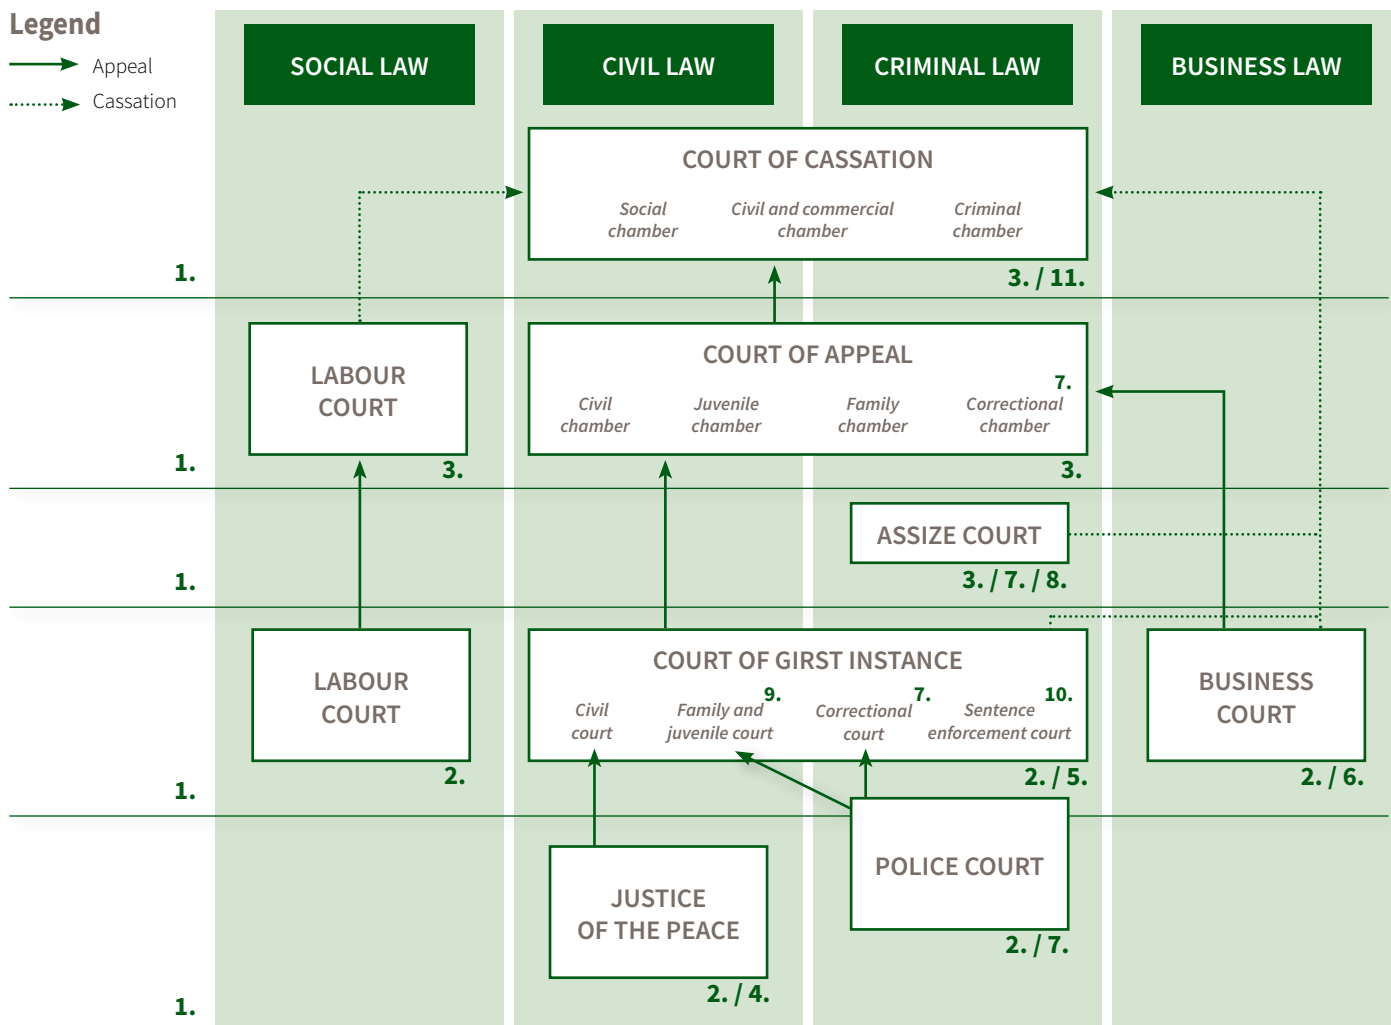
Legend
Appeal
Cassation

SOCIAL LAW

CIVIL LAW

CRIMINAL LAW

BUSINESS LAW

COURT OF CASSATION
Social chamber
Civil and commercial chamber
Criminal chamber
3. / 11.

1.

LABOUR COURT
3.

COURT OF APPEAL
7.
Civil chamber
Juvenile chamber
Family chamber
Correctional chamber
3.

1.

ASSIZE COURT
3. / 7. / 8.

1.

LABOUR COURT
2.

COURT OF GIRST INSTANCE
9.
7.
10.
Civil court
Family and juvenile court
Correctional court
Sentence enforcement court
2. / 5.

BUSINESS COURT
2. / 6.

1.

JUSTICE OF THE PEACE
2. / 4.

POLICE COURT
2. / 7.

1.